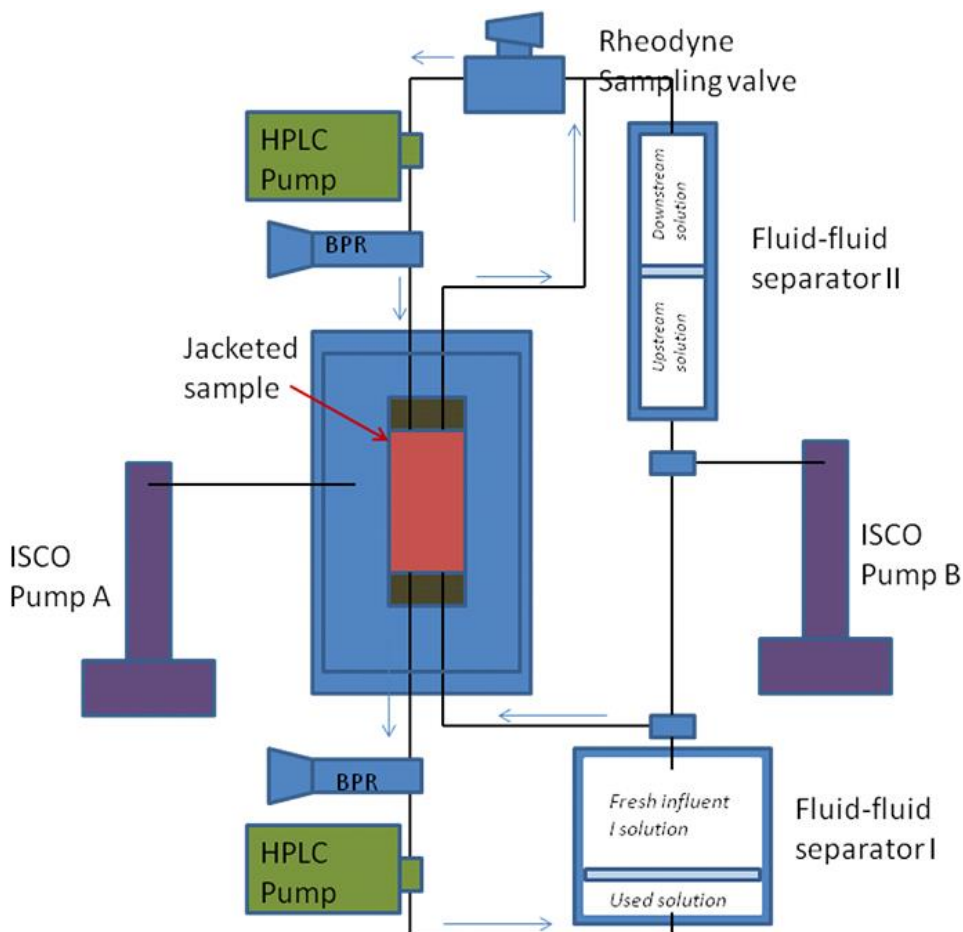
Rheodyne Sampling valve

HPLC Pump

BPR

Downstream solution

Upstream solution

Fluid-fluid separator II

Jacketed sample

ISCO Pump A

ISCO Pump B

BPR

HPLC Pump

Fresh influent I solution

Used solution

Fluid-fluid separator I